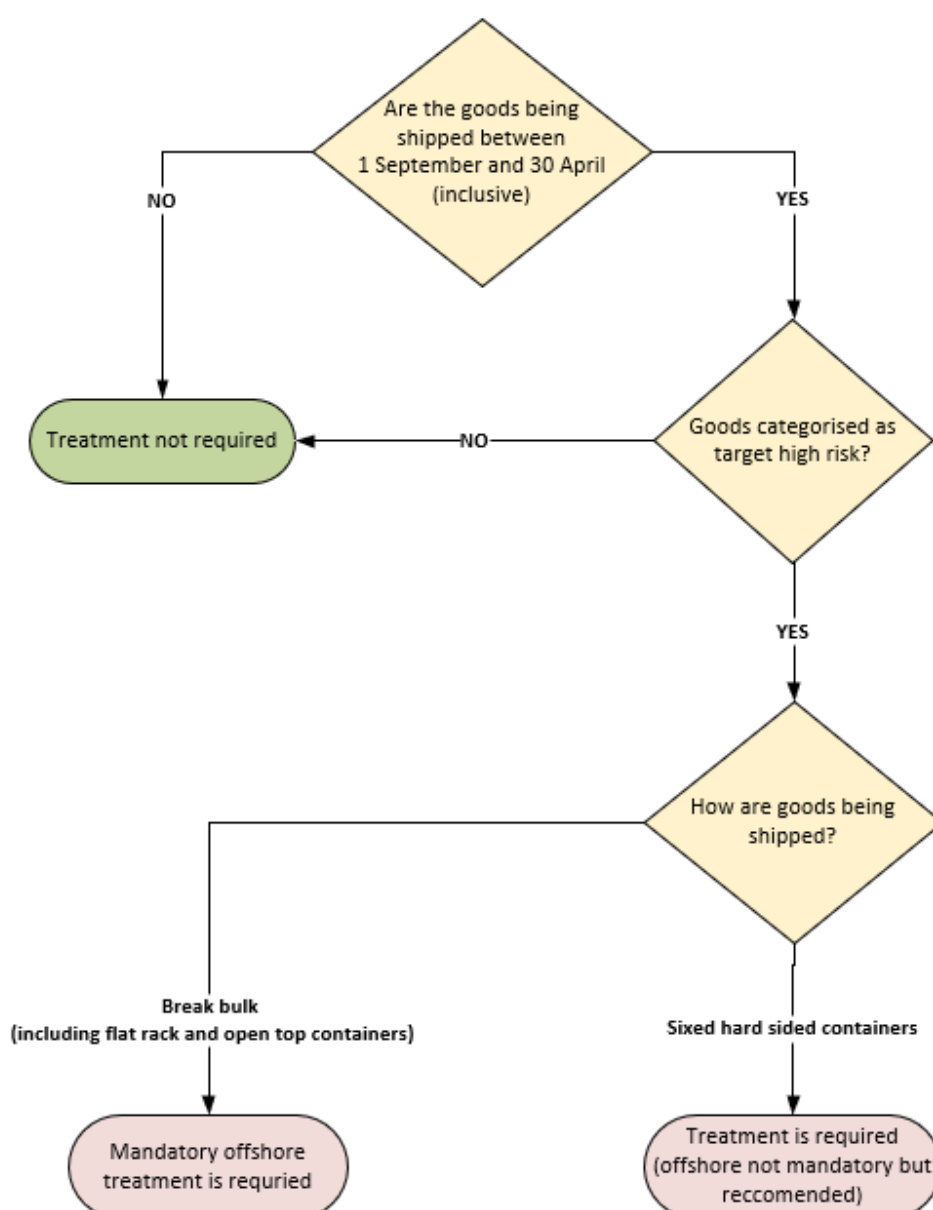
Are the goods being shipped between 1 September and 30 April (inclusive)

NO

YES

Treatment not required

NO

Goods categorised as target high risk?

YES

How are goods being shipped?

Break bulk
(including flat rack and open top containers)

Sixed hard sided containers

Mandatory offshore treatment is requried

Treatment is required (offshore not mandatory but reccomended)